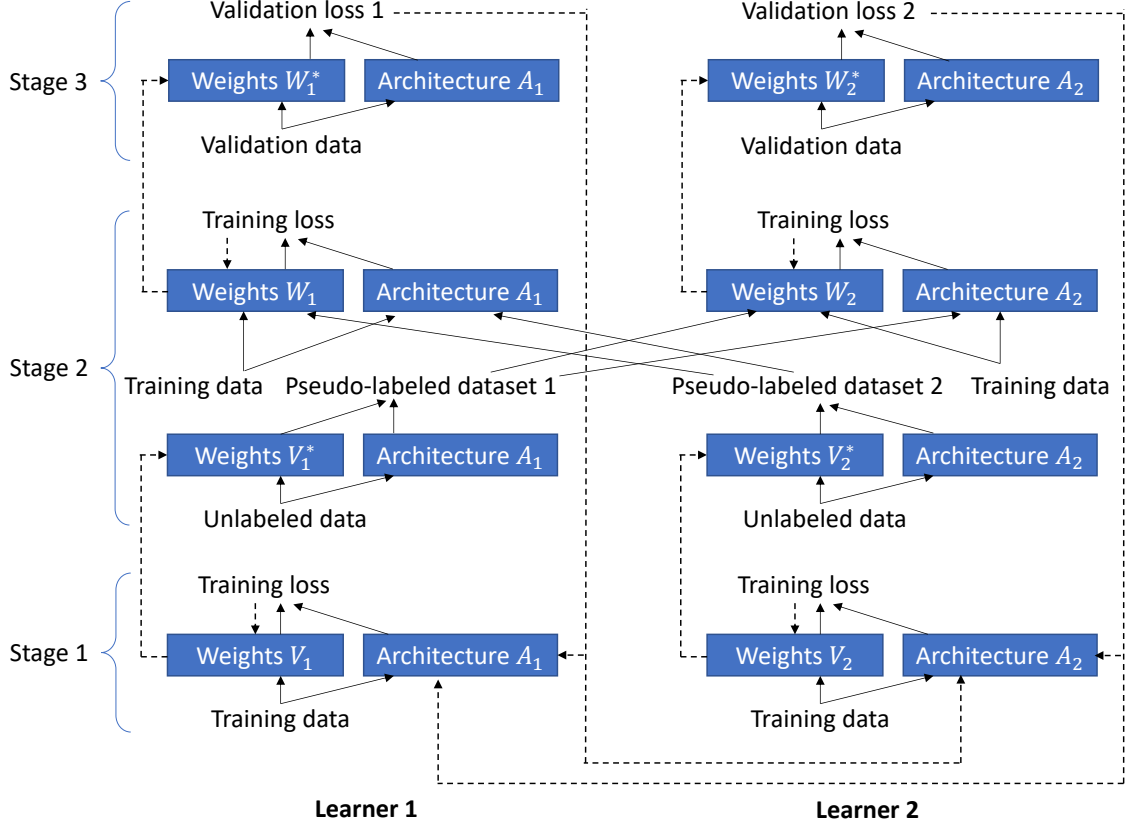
Validation loss 1

Validation loss 2

Stage 3

Weights $W_1^*$

Architecture $A_1$

Weights $W_2^*$

Architecture $A_2$

Validation data

Validation data

Training loss

Training loss

Weights $W_1$

Architecture $A_1$

Weights $W_2$

Architecture $A_2$

Stage 2

Training data

Pseudo-labeled dataset 1

Pseudo-labeled dataset 2

Training data

Weights $V_1^*$

Architecture $A_1$

Weights $V_2^*$

Architecture $A_2$

Unlabeled data

Unlabeled data

Training loss

Training loss

Stage 1

Weights $V_1$

Architecture $A_1$

Weights $V_2$

Architecture $A_2$

Training data

Training data

Learner 1

Learner 2